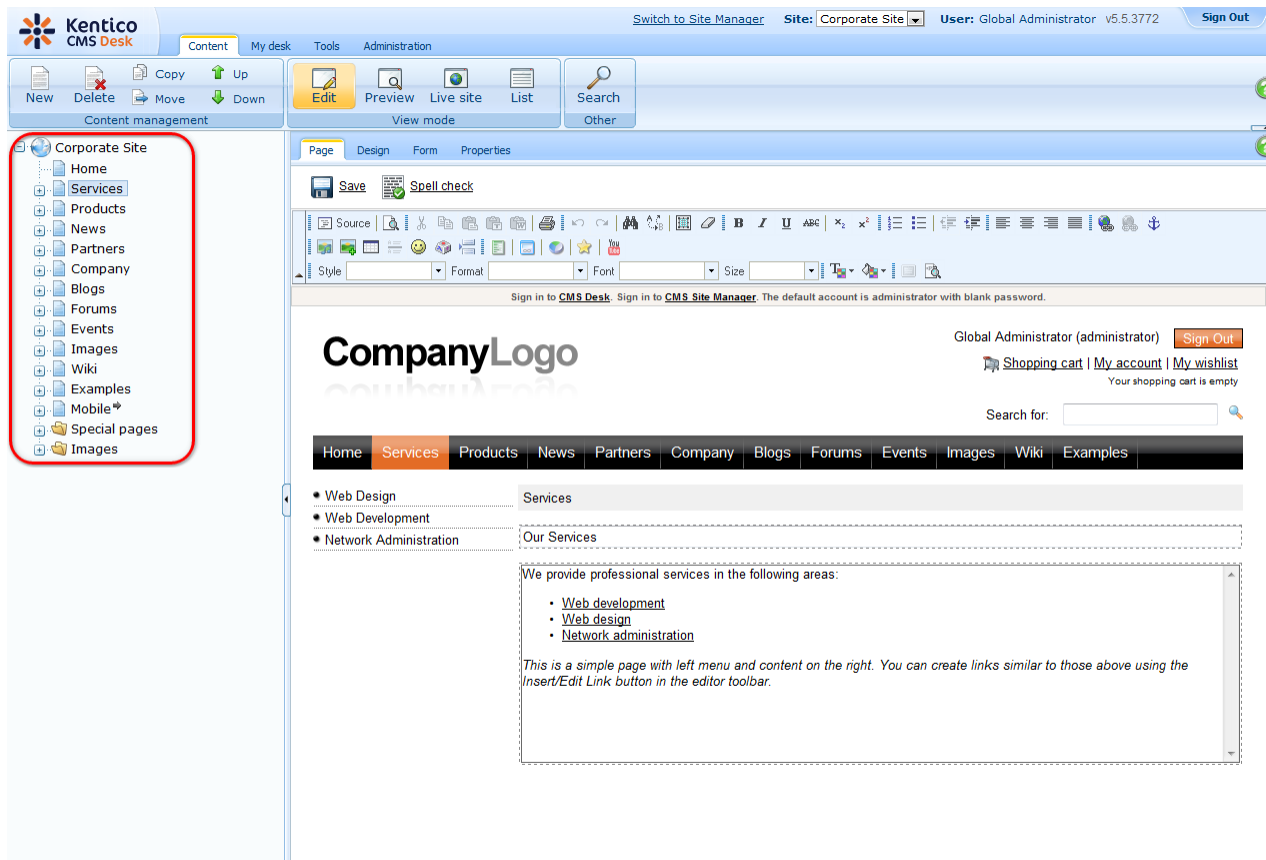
Kentico CMS Desk

Switch to Site Manager Site: Corporate Site User: Global Administrator v5.5.3772 Sign Out

Content My desk Tools Administration

New Delete Copy Move Up Down
Content management

Edit Preview Live site List
View mode

Search
Other

Corporate Site
Home
Services
Products
News
Partners
Company
Blogs
Forums
Events
Images
Wiki
Examples
Mobile
Special pages
Images

Page Design Form Properties

Save Spell check

Source

Style Format Font Size

Sign in to CMS Desk. Sign in to CMS Site Manager. The default account is administrator with blank password.

CompanyLogo

Global Administrator (administrator) Sign Out
Shopping cart | My account | My wishlist
Your shopping cart is empty

Search for:

Home Services Products News Partners Company Blogs Forums Events Images Wiki Examples

Web Design
Web Development
Network Administration

Services

Our Services

We provide professional services in the following areas:

- Web development
- Web design
- Network administration

This is a simple page with left menu and content on the right. You can create links similar to those above using the Insert/Edit Link button in the editor toolbar.